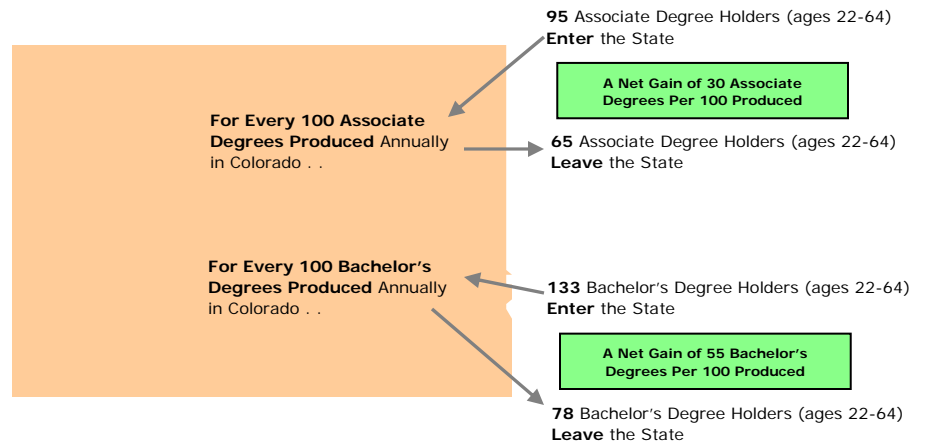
**95** Associate Degree Holders (ages 22-64) **Enter** the State

**A Net Gain of 30 Associate Degrees Per 100 Produced**

**For Every 100 Associate Degrees Produced** Annually in Colorado . .

**65** Associate Degree Holders (ages 22-64) **Leave** the State

**For Every 100 Bachelor's Degrees Produced** Annually in Colorado . .

**133** Bachelor's Degree Holders (ages 22-64) **Enter** the State

**A Net Gain of 55 Bachelor's Degrees Per 100 Produced**

**78** Bachelor's Degree Holders (ages 22-64) **Leave** the State